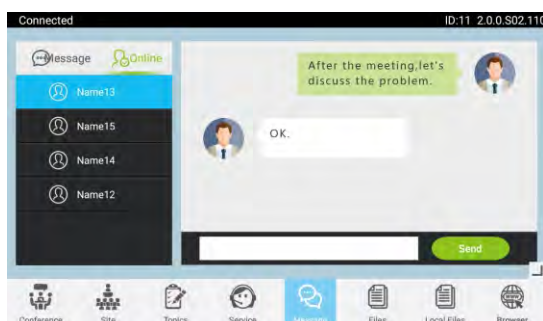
Connected ID:11 2.0.0.S02.110

Message Online

Name13

Name15

Name14

Name12

After the meeting,let's discuss the problem.

OK.

Send

Conference Site Topics Service Message Files Local Files Browser